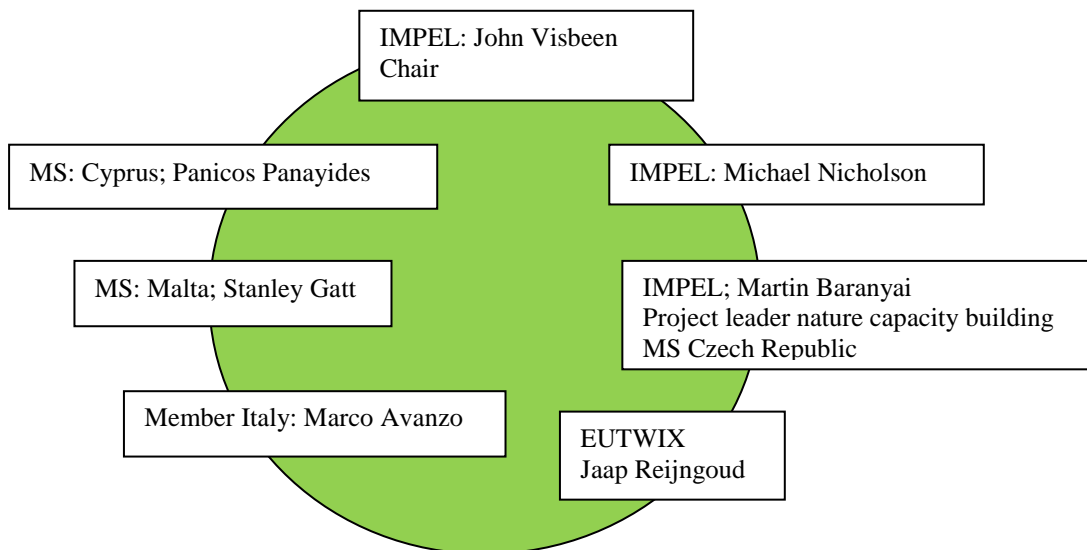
IMPEL: John Visbeen
Chair

MS: Cyprus; Panicos Panayides

IMPEL: Michael Nicholson

MS: Malta; Stanley Gatt

IMPEL; Martin Baranyai
Project leader nature capacity building
MS Czech Republic

Member Italy: Marco Avanzo

EUTWIX
Jaap Reijngoud